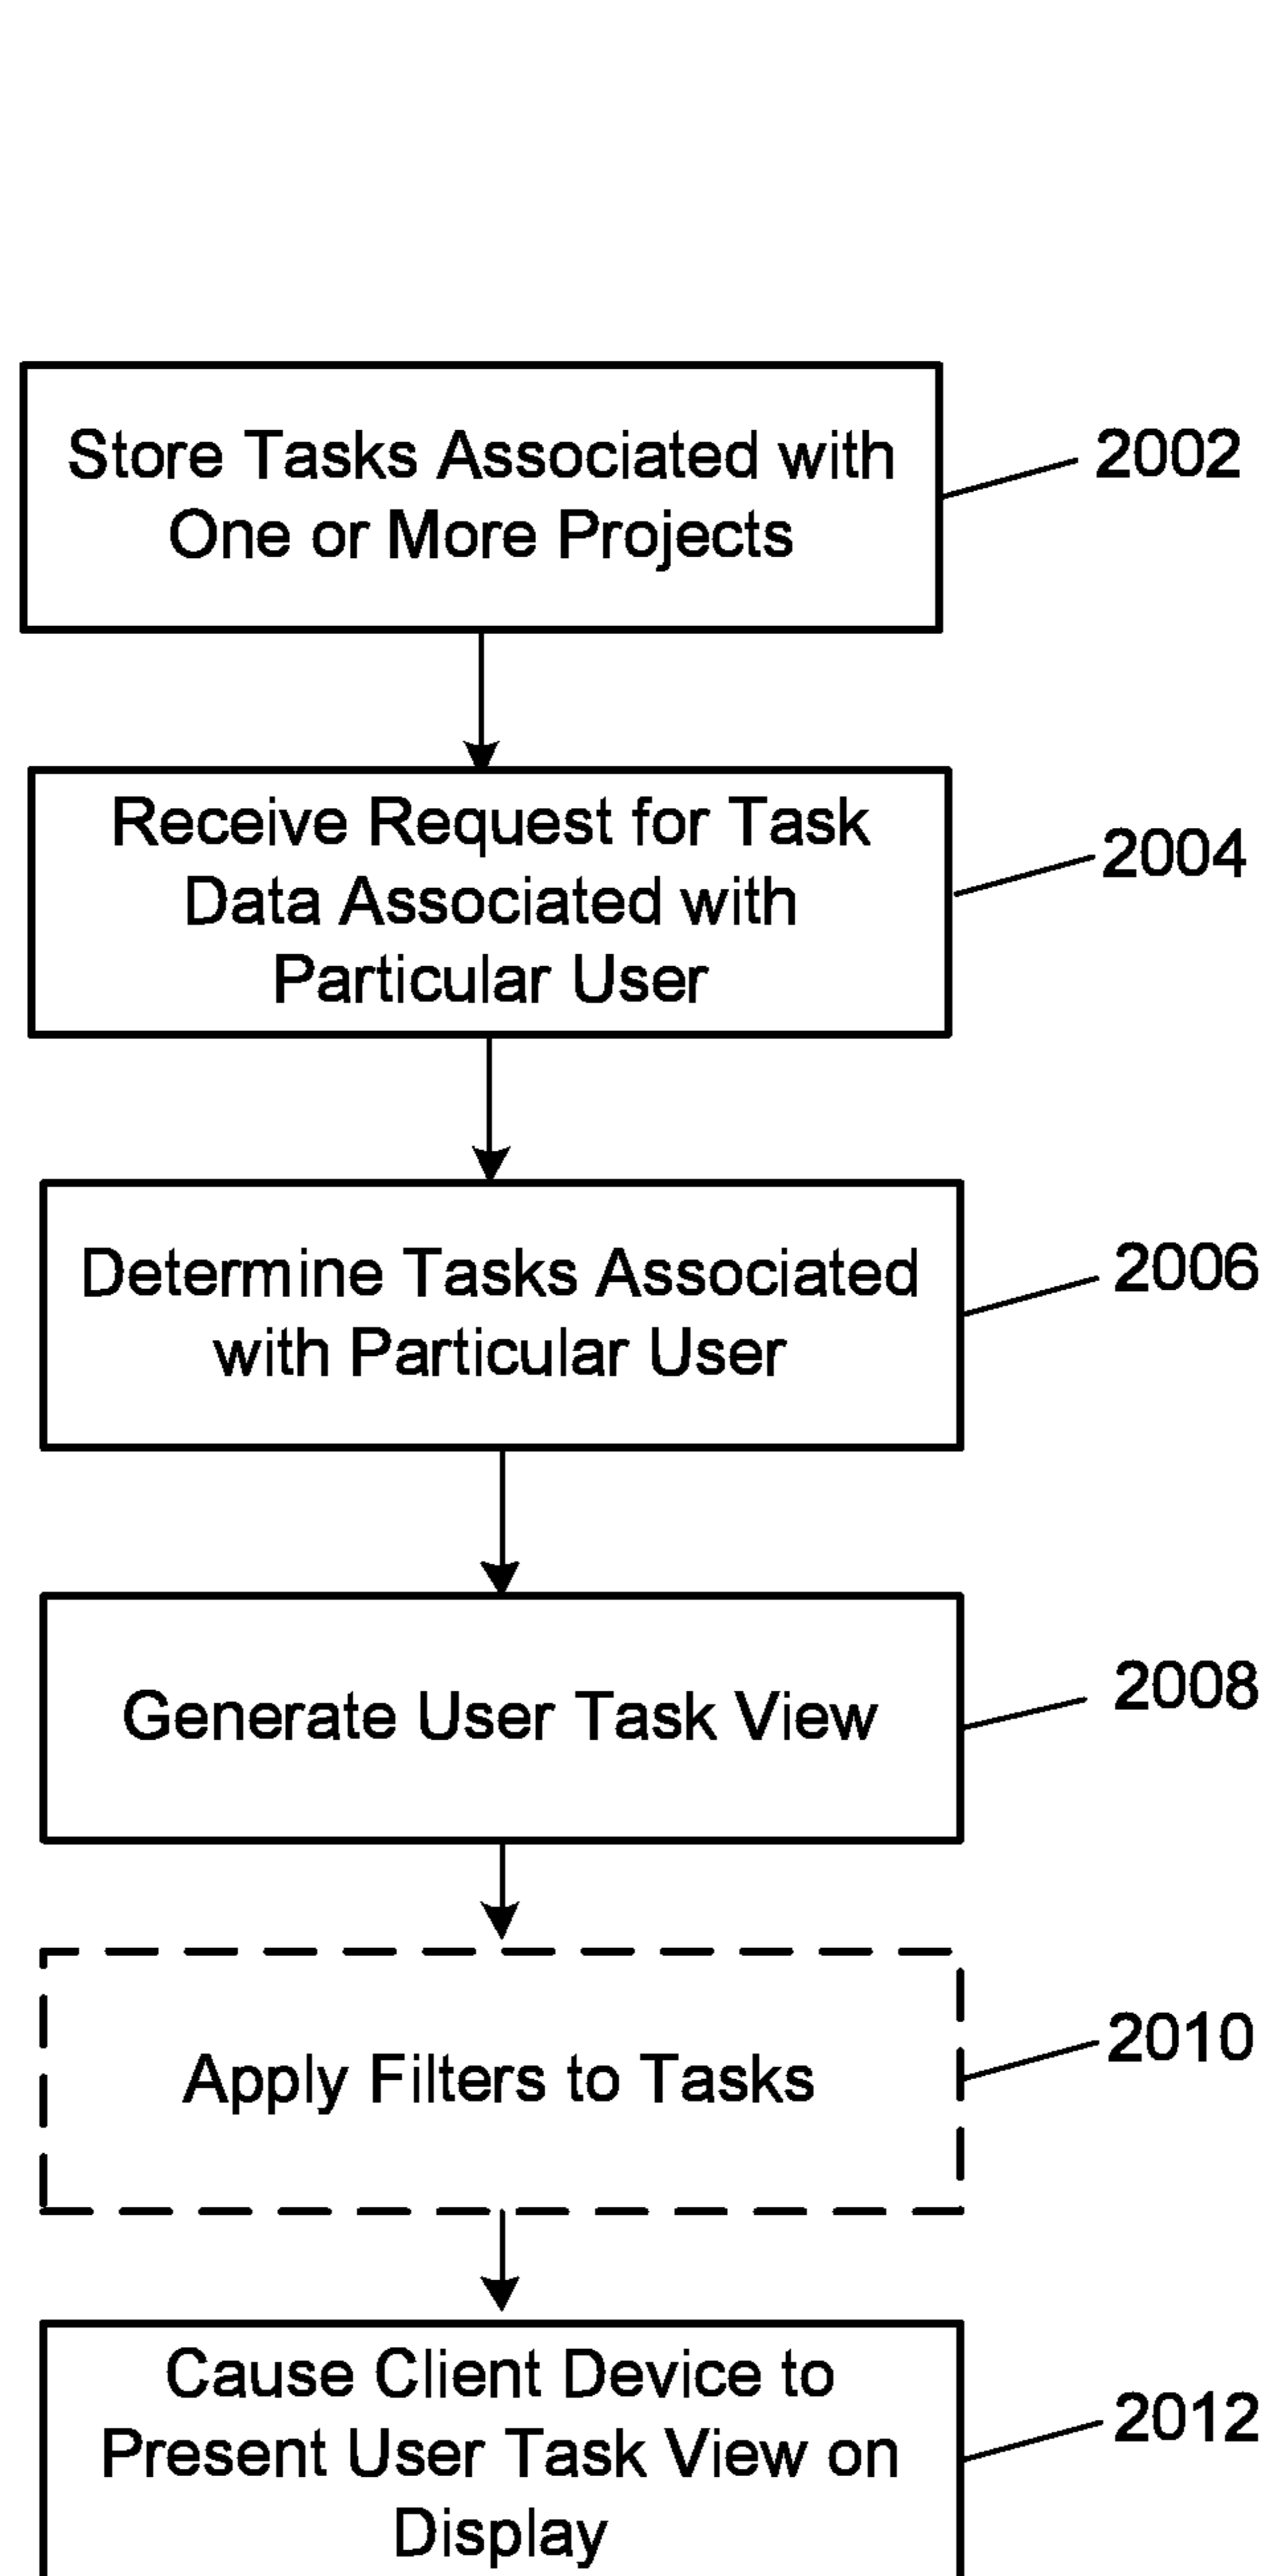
Store Tasks Associated with One or More Projects

2002

Receive Request for Task Data Associated with Particular User

2004

Determine Tasks Associated with Particular User

2006

Generate User Task View

2008

Apply Filters to Tasks

2010

Cause Client Device to Present User Task View on Display

2012